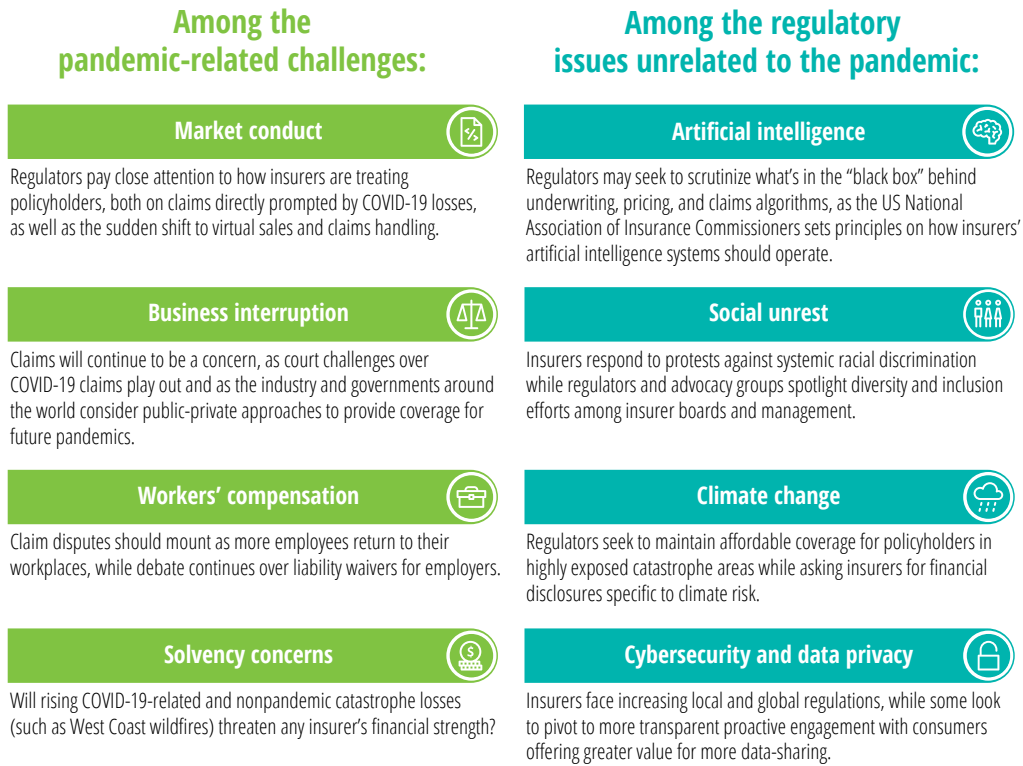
Among the pandemic-related challenges:

Market conduct

Regulators pay close attention to how insurers are treating policyholders, both on claims directly prompted by COVID-19 losses, as well as the sudden shift to virtual sales and claims handling.

Business interruption

Claims will continue to be a concern, as court challenges over COVID-19 claims play out and as the industry and governments around the world consider public-private approaches to provide coverage for future pandemics.

Workers' compensation

Claim disputes should mount as more employees return to their workplaces, while debate continues over liability waivers for employers.

Solvency concerns

Will rising COVID-19-related and nonpandemic catastrophe losses (such as West Coast wildfires) threaten any insurer's financial strength?

Among the regulatory issues unrelated to the pandemic:

Artificial intelligence

Regulators may seek to scrutinize what's in the "black box" behind underwriting, pricing, and claims algorithms, as the US National Association of Insurance Commissioners sets principles on how insurers' artificial intelligence systems should operate.

Social unrest

Insurers respond to protests against systemic racial discrimination while regulators and advocacy groups spotlight diversity and inclusion efforts among insurer boards and management.

Climate change

Regulators seek to maintain affordable coverage for policyholders in highly exposed catastrophe areas while asking insurers for financial disclosures specific to climate risk.

Cybersecurity and data privacy

Insurers face increasing local and global regulations, while some look to pivot to more transparent proactive engagement with consumers offering greater value for more data-sharing.